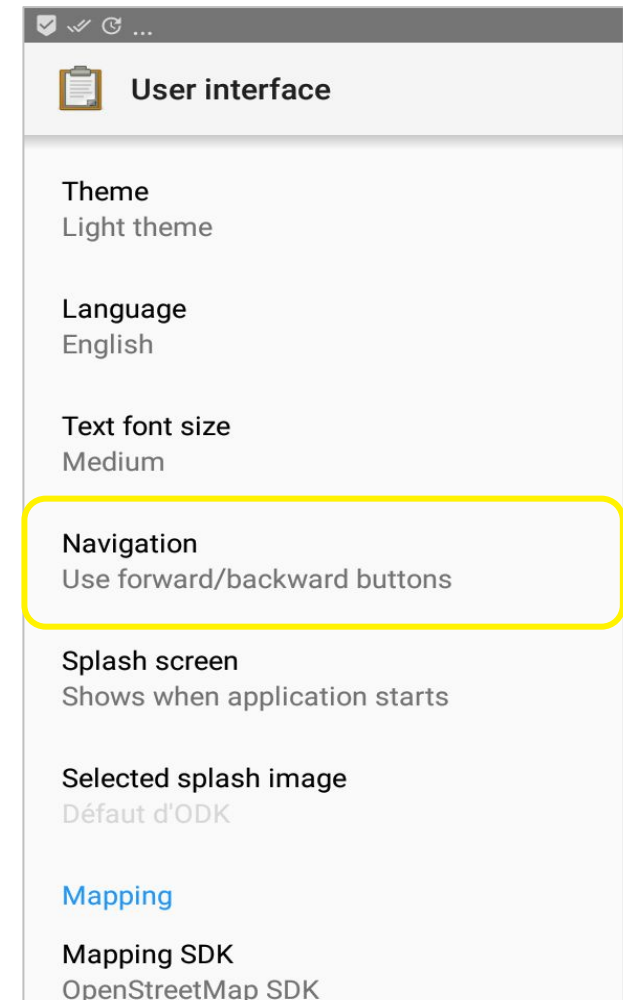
...

User interface

Theme
Light theme

Language
English

Text font size
Medium

Navigation
Use forward/backward buttons

Splash screen
Shows when application starts

Selected splash image
Défaut d'ODK

Mapping

Mapping SDK
OpenStreetMap SDK